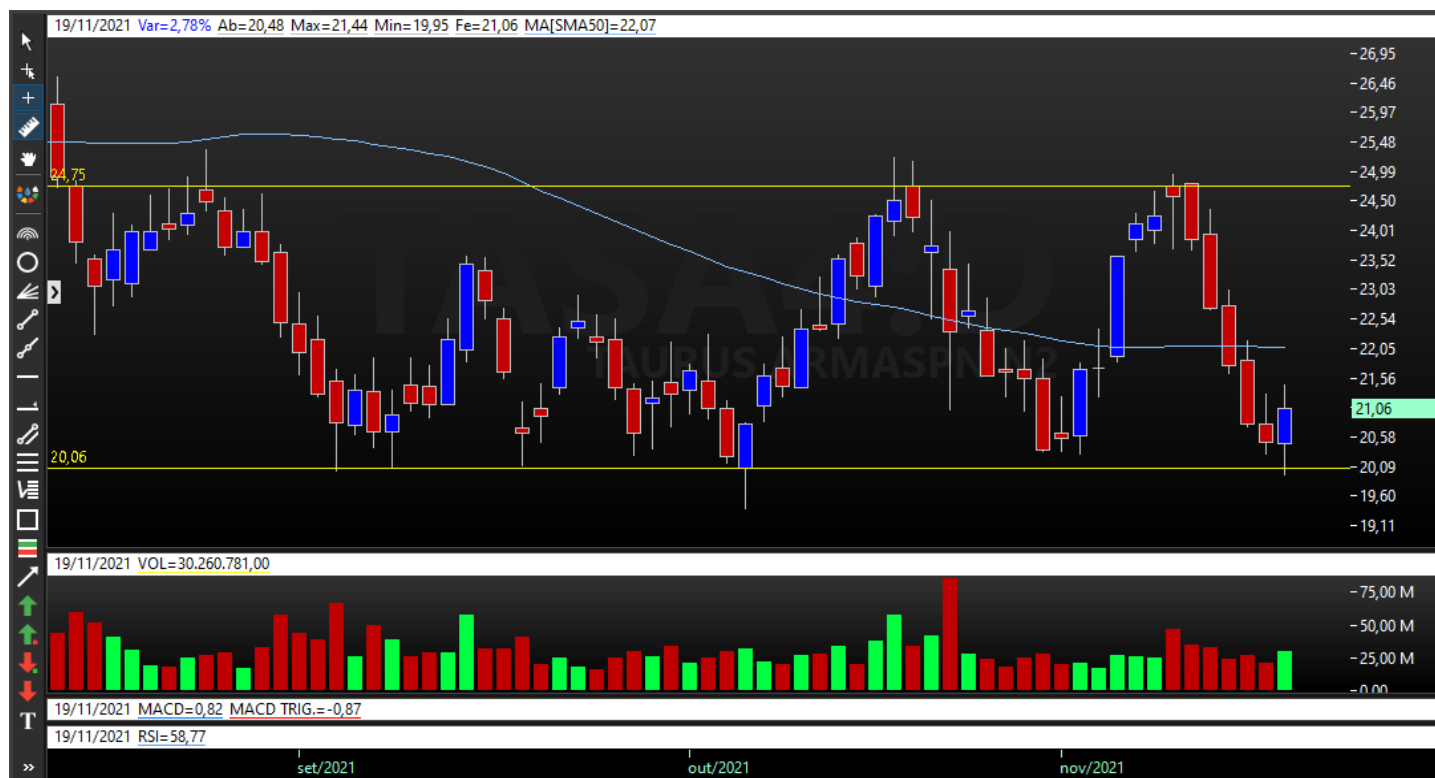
19/11/2021 Var=2,78% Ab=20,48 Max=21,44 Min=19,95 Fe=21,06 MA[SMA50]=22,07

26,95
26,46
25,97
25,48
24,99
24,50
24,01
23,52
23,03
22,54
22,05
21,56
21,06
20,58
20,09
19,60
19,11

24,75
20,06

TASA4F.D
TAURUS ARMASPN N2

19/11/2021 VOL=30.260.781,00

75,00 M
50,00 M
25,00 M
0,00

19/11/2021 MACD=0,82 MACD TRIG.=-0,87

19/11/2021 RSI=58,77

set/2021
out/2021
nov/2021

T
»